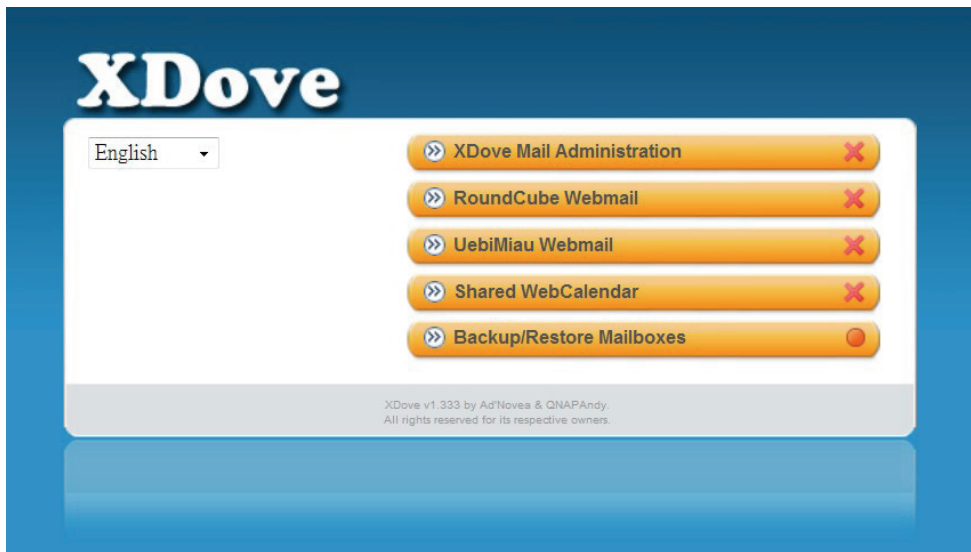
XDove

English

XDove Mail Administration

RoundCube Webmail

UebiMiau Webmail

Shared WebCalendar

Backup/Restore Mailboxes

XDove v1.333 by Ad'Novea & QNAPAndy.
All rights reserved for its respective owners.